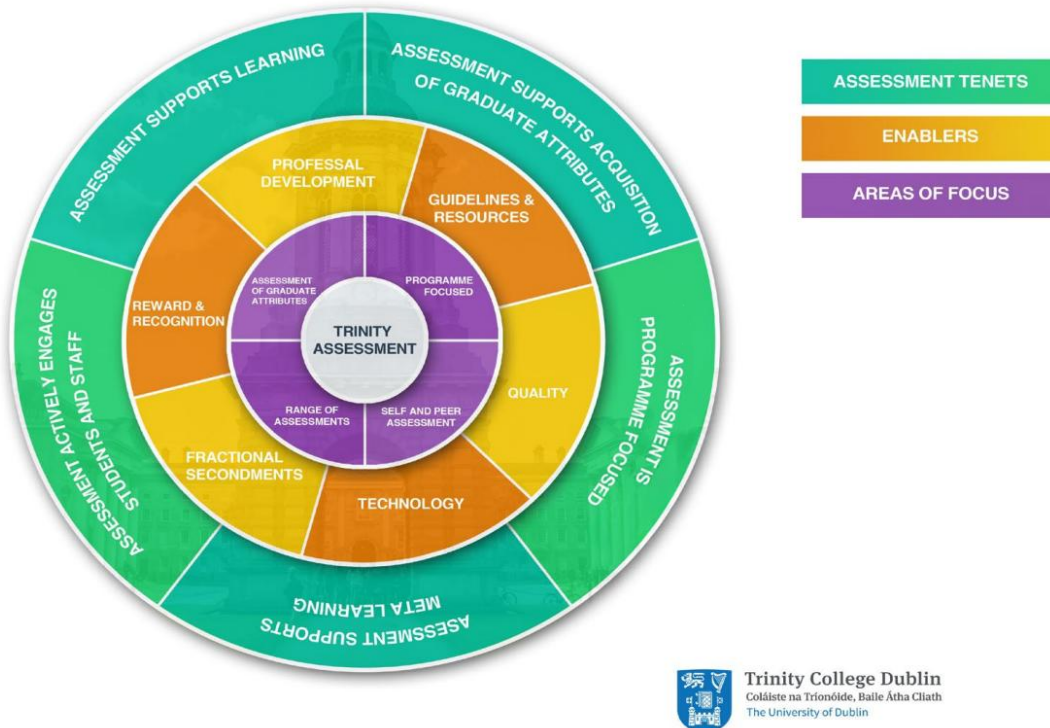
ASSESSMENT SUPPORTS LEARNING

ASSESSMENT SUPPORTS ACQUISITION OF GRADUATE ATTRIBUTES

ASSESSMENT IS PROGRAMME FOCUSED

ASSESSMENT SUPPORTS META LEARNING

ASSESSMENT ACTIVELY ENGAGES STUDENTS AND STAFF

PROFESSAL DEVELOPMENT

GUIDELINES & RESOURCES

QUALITY

TECHNOLOGY

FRACTIONAL SECONDMENTS

REWARD & RECOGNITION

ASSESSMENT OF GRADUATE ATTRIBUTES

PROGRAMME FOCUSED

SELF AND PEER ASSESSMENT

RANGE OF ASSESSMENTS

TRINITY ASSESSMENT

ASSESSMENT TENETS

ENABLERS

AREAS OF FOCUS

Trinity College Dublin
Coláiste na Tríonóide, Baile Átha Cliath
The University of Dublin